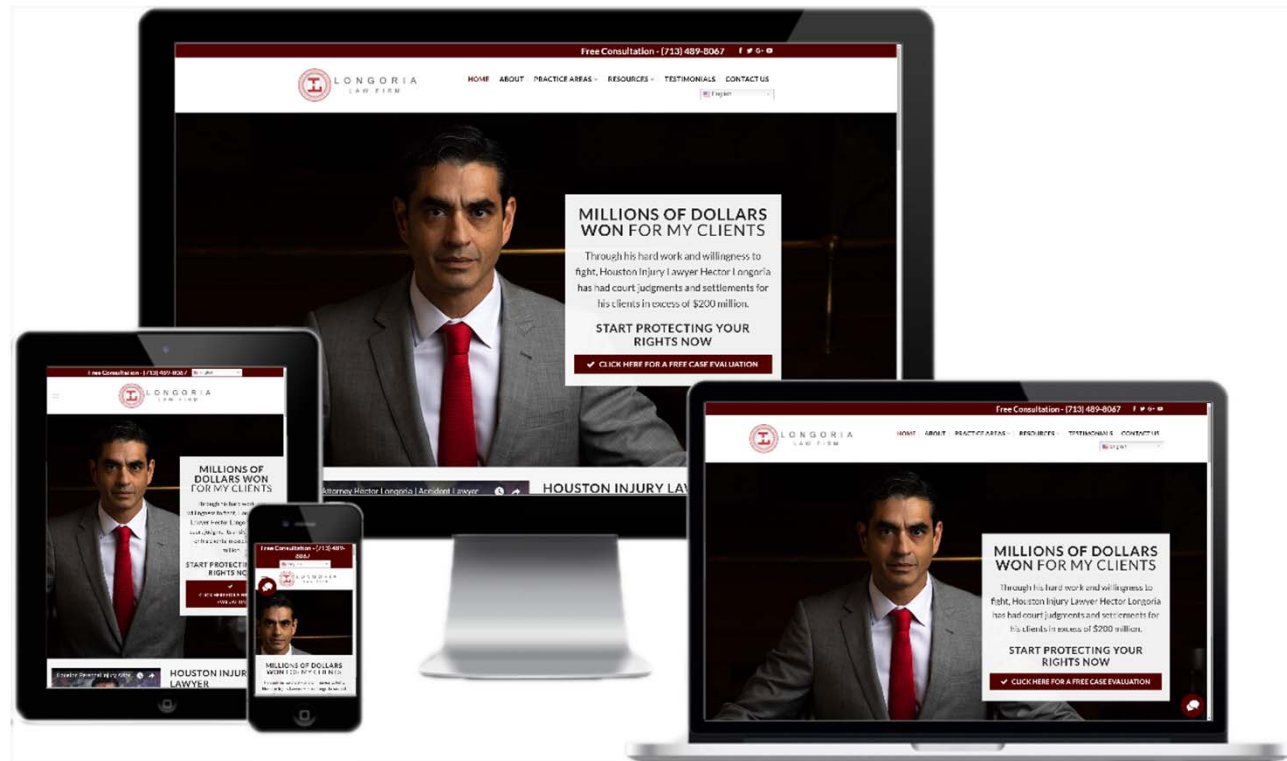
Free Consultation - (713) 489-8067

LONGORIA LAW FIRM

HOME ABOUT PRACTICE AREAS RESOURCES TESTIMONIALS CONTACT US

English

MILLIONS OF DOLLARS WON FOR MY CLIENTS

Through his hard work and willingness to fight, Houston Injury Lawyer Hector Longoria has had court judgments and settlements for his clients in excess of $200 million.

START PROTECTING YOUR RIGHTS NOW

CLICK HERE FOR A FREE CASE EVALUATION

Attorney Hector Longoria | Accident Lawyer

HOUSTON INJURY LAW

Free Consultation - (713) 489-8067

LONGORIA LAW FIRM

MILLIONS OF DOLLARS WON FOR MY CLIENTS

START PROTECTING YOUR RIGHTS NOW

HOUSTON INJURY LAWYER

Free Consultation - (713) 489-8067

LONGORIA LAW FIRM

MILLIONS OF DOLLARS WON FOR MY CLIENTS

Free Consultation - (713) 489-8067

LONGORIA LAW FIRM

HOME ABOUT PRACTICE AREAS RESOURCES TESTIMONIALS CONTACT US

English

MILLIONS OF DOLLARS WON FOR MY CLIENTS

Through his hard work and willingness to fight, Houston Injury Lawyer Hector Longoria has had court judgments and settlements for his clients in excess of $200 million.

START PROTECTING YOUR RIGHTS NOW

CLICK HERE FOR A FREE CASE EVALUATION